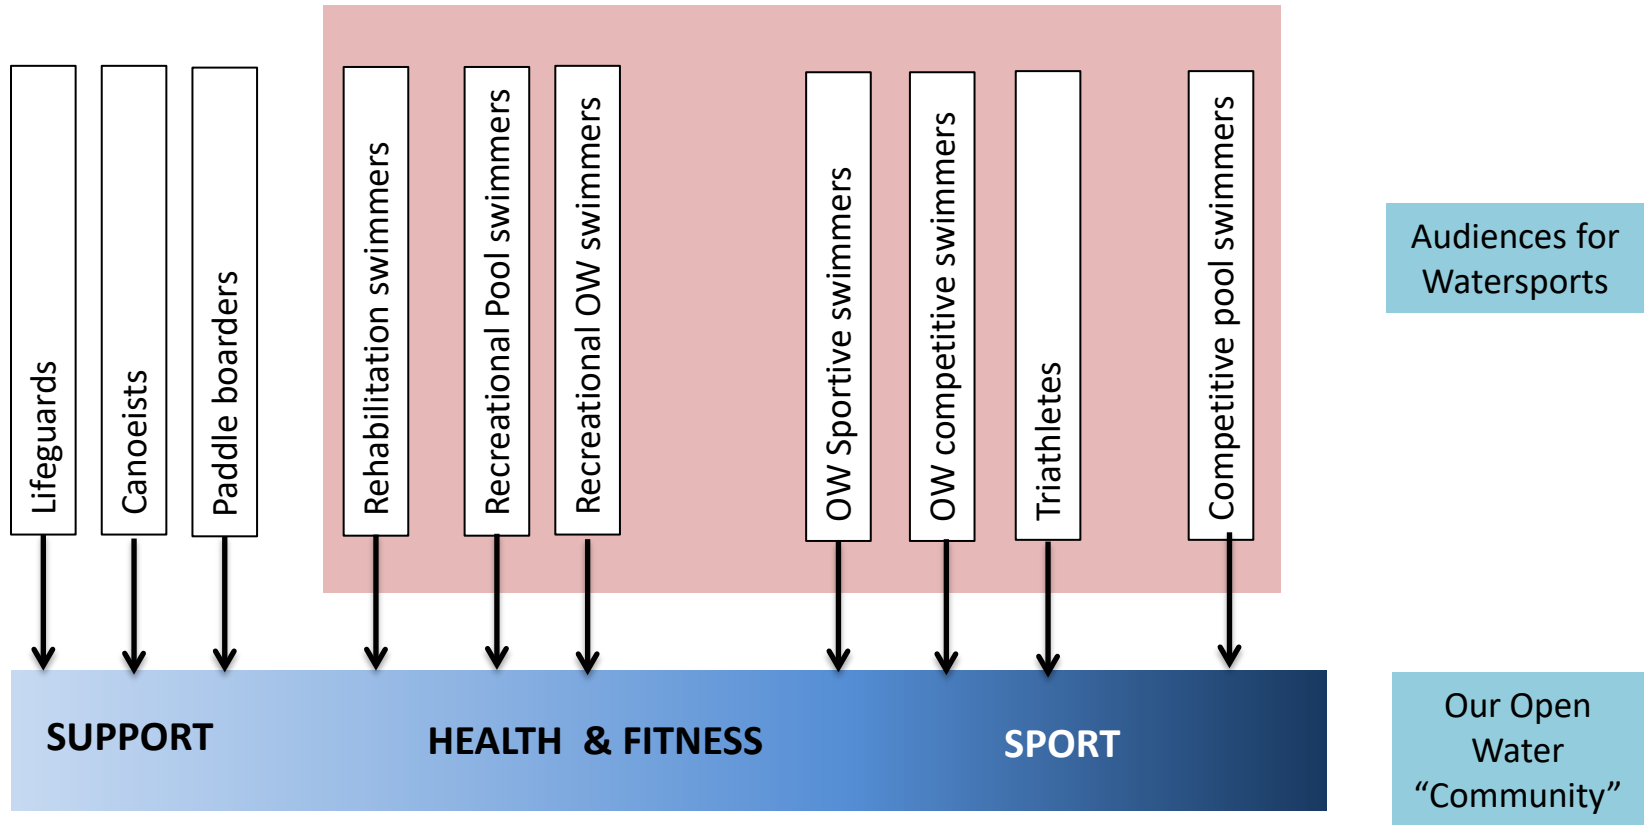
Lifeguards

Canoeists

Paddle boarders

Rehabilitation swimmers

Recreational Pool swimmers

Recreational OW swimmers

OW Sportive swimmers

OW competitive swimmers

Triathletes

Competitive pool swimmers

Audiences for Watersports

SUPPORT

HEALTH & FITNESS

SPORT

Our Open Water "Community"